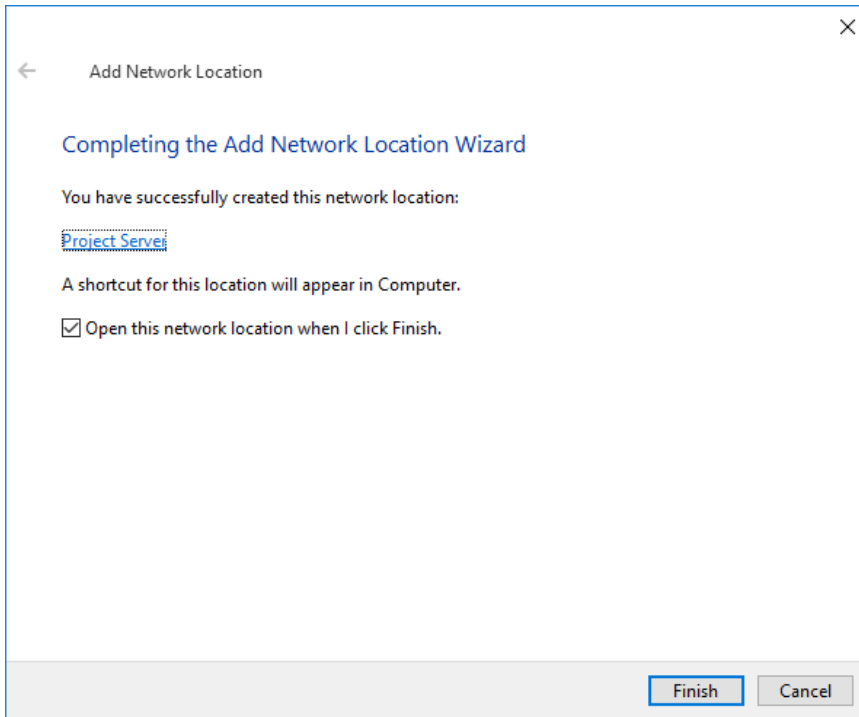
Add Network Location

Completing the Add Network Location Wizard

You have successfully created this network location:

Project Server

A shortcut for this location will appear in Computer.

Open this network location when I click Finish.

Finish

Cancel